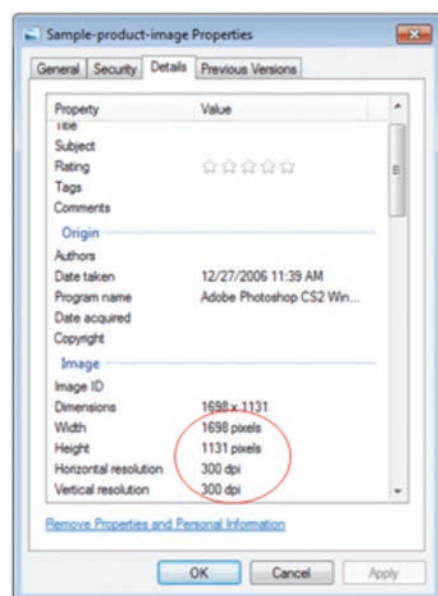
Sample-product-image Properties

General | Security | Details | Previous Versions

| Property | Value |
|---|---|
| Title | |
| Subject | |
| Rating | ☆☆☆☆☆ |
| Tags | |
| Comments | |
| Origin | |
| Authors | |
| Date taken | 12/27/2006 11:39 AM |
| Program name | Adobe Photoshop CS2 Win... |
| Date acquired | |
| Copyright | |
| Image | |
| Image ID | |
| Dimensions | 1698 x 1131 |
| Width | 1698 pixels |
| Height | 1131 pixels |
| Horizontal resolution | 300 dpi |
| Vertical resolution | 300 dpi |

Remove Properties and Personal Information

OK | Cancel | Apply